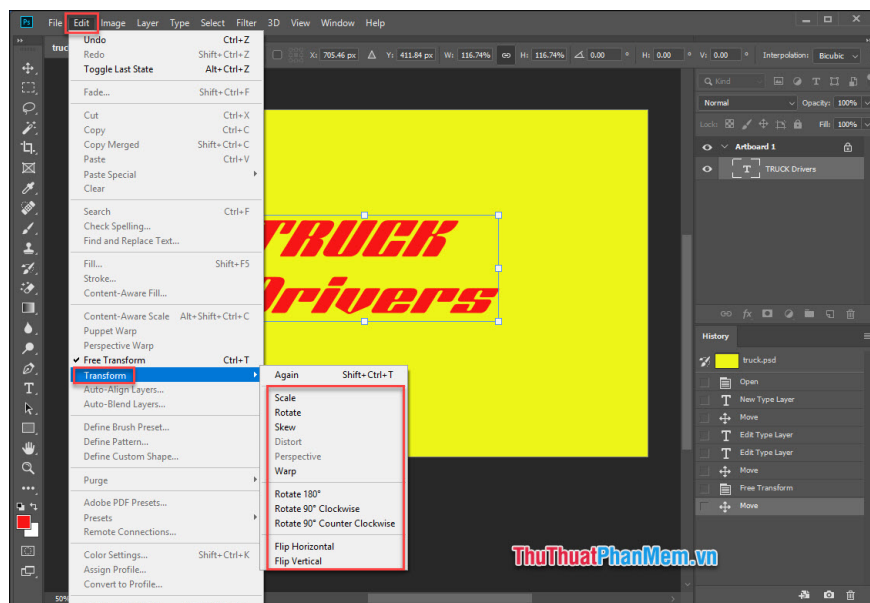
Ps File Edit Image Layer Type Select Filter 3D View Window Help

truck

X: 705.46 px Y: 411.84 px W: 116.74% H: 116.74% 0.00 H: 0.00 V: 0.00 Interpolation: Bicubic

Undo Ctrl+Z
Redo Shift+Ctrl+Z
Toggle Last State Alt+Ctrl+Z

Fade... Shift+Ctrl+F

Cut Ctrl+X
Copy Ctrl+C
Copy Merged Shift+Ctrl+C
Paste Ctrl+V
Paste Special
Clear

Search Ctrl+F
Check Spelling...
Find and Replace Text...

Fill... Shift+F5
Stroke...
Content-Aware Fill...

Content-Aware Scale Alt+Shift+Ctrl+C
Puppet Warp
Perspective Warp
Free Transform Ctrl+T
Transform
Auto-Align Layers...
Auto-Blend Layers...

Define Brush Preset...
Define Pattern...
Define Custom Shape...

Purge

Adobe PDF Presets...
Presets
Remote Connections...

Color Settings... Shift+Ctrl+K
Assign Profile...
Convert to Profile...

Again Shift+Ctrl+T

Scale
Rotate
Skew
Distort
Perspective
Warp

Rotate 180°
Rotate 90° Clockwise
Rotate 90° Counter Clockwise

Flip Horizontal
Flip Vertical

TRUCK
Drivers

Kind
Normal Opacity: 100%
Lock: Fill: 100%
Artboard 1
TRUCK Drivers

History
truck.psd
Open
New Type Layer
Move
Edit Type Layer
Edit Type Layer
Move
Free Transform
Move

50%

ThuThuatPhanMem.vn